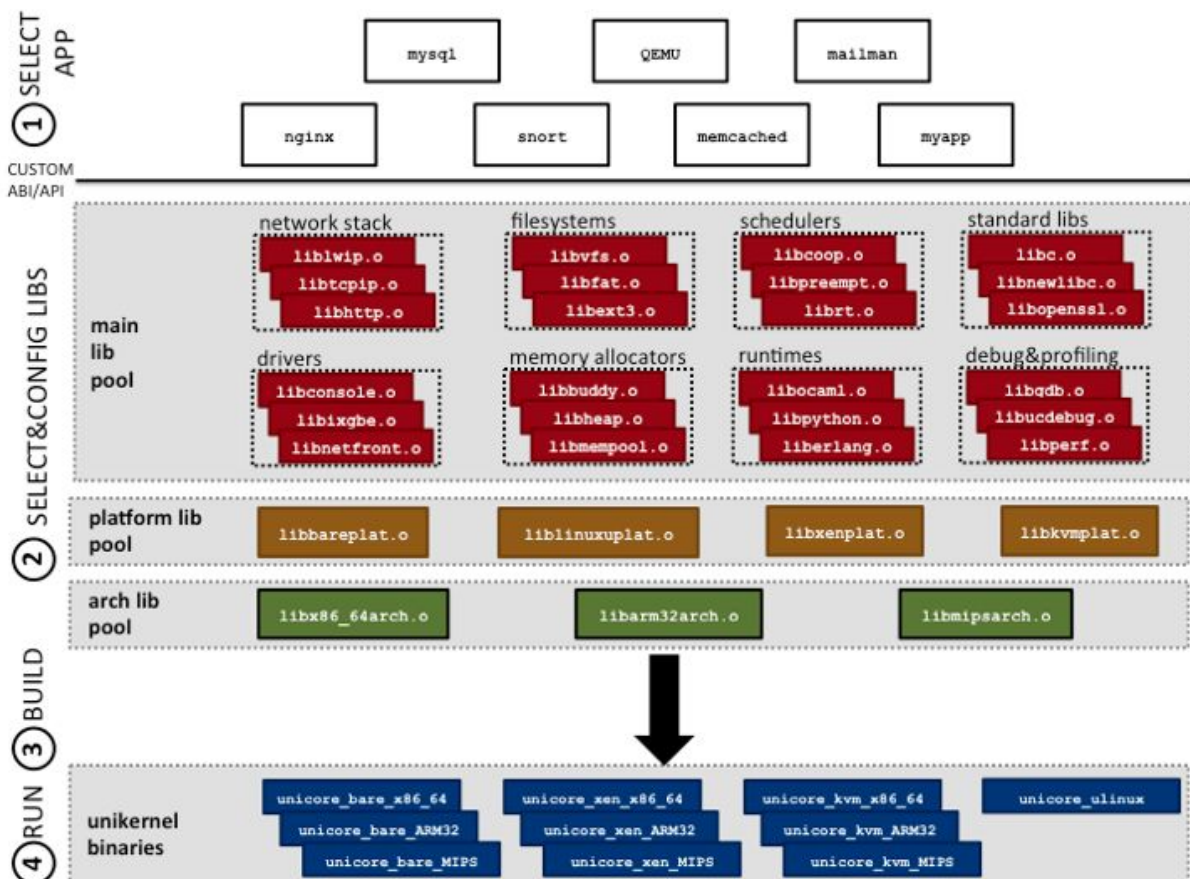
1 SELECT APP

mysql

QEMU

mailman

nginx

snort

memcached

myapp

CUSTOM ABI/API

2 SELECT&CONFIG LIBS

main lib pool

network stack

liblwip.o

libtcpip.o

libhttp.o

filesystems

libvfs.o

libfat.o

libext3.o

schedulers

libcoop.o

libpreempt.o

librt.o

standard libs

libc.o

libnewlibc.o

libopenssl.o

drivers

libconsole.o

libixgbe.o

libnetfront.o

memory allocators

libbuddy.o

libheap.o

libmempool.o

runtimes

libocaml.o

libpython.o

liberlang.o

debug&profiling

libgdb.o

libucdebug.o

libperf.o

platform lib pool

libbareplat.o

liblinuxuplat.o

libxenplat.o

libkvmplat.o

arch lib pool

libx86_64arch.o

libarm32arch.o

libmipsarch.o

3 BUILD

4 RUN

unikernel binaries

unicore_bare_x86_64

unicore_bare_ARM32

unicore_bare_MIPS

unicore_xen_x86_64

unicore_xen_ARM32

unicore_xen_MIPS

unicore_kvm_x86_64

unicore_kvm_ARM32

unicore_kvm_MIPS

unicore_ulinux